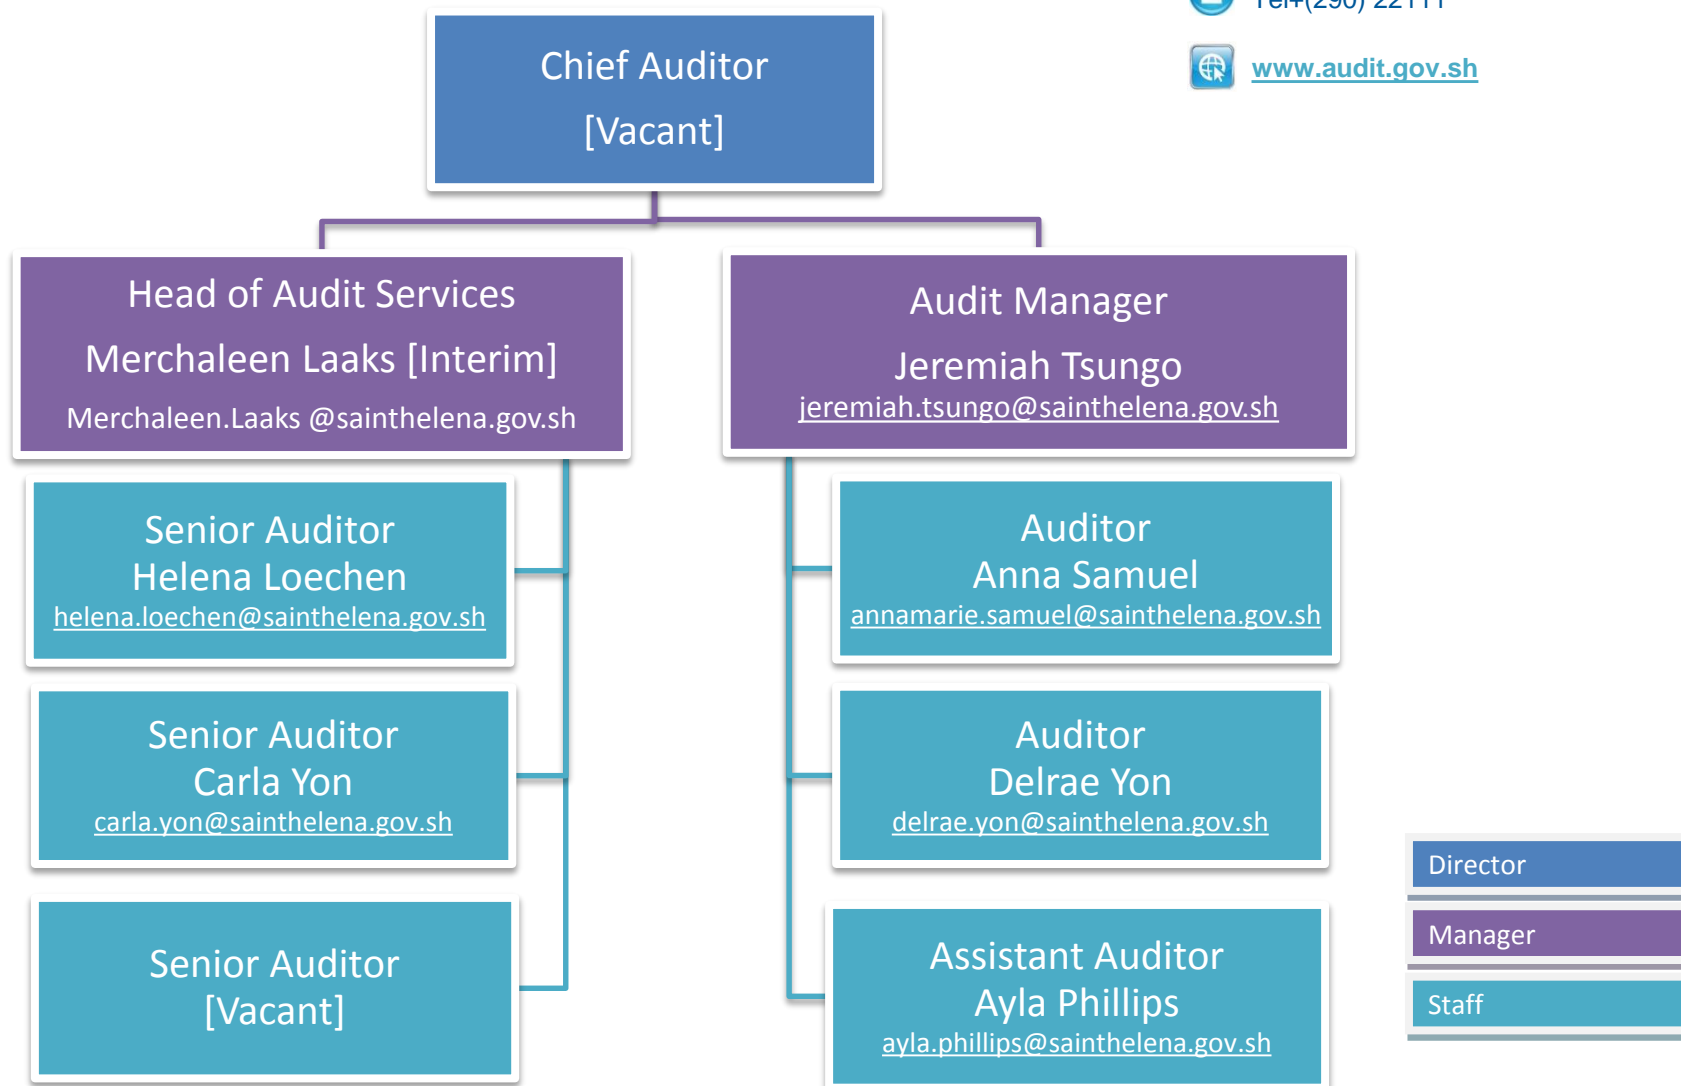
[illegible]

www.audit.gov.sh

Chief Auditor
[Vacant]

Head of Audit Services
Merchaleen Laaks [Interim]
Merchaleen.Laaks @sainthelena.gov.sh

Audit Manager
Jeremiah Tsungo
jeremiah.tsungo@sainthelena.gov.sh

Senior Auditor
Helena Loechen
helena.loechen@sainthelena.gov.sh

Senior Auditor
Carla Yon
carla.yon@sainthelena.gov.sh

Senior Auditor
[Vacant]

Auditor
Anna Samuel
annamarie.samuel@sainthelena.gov.sh

Auditor
Delrae Yon
delrae.yon@sainthelena.gov.sh

Assistant Auditor
Ayla Phillips
ayla.phillips@sainthelena.gov.sh

Director

Manager

Staff